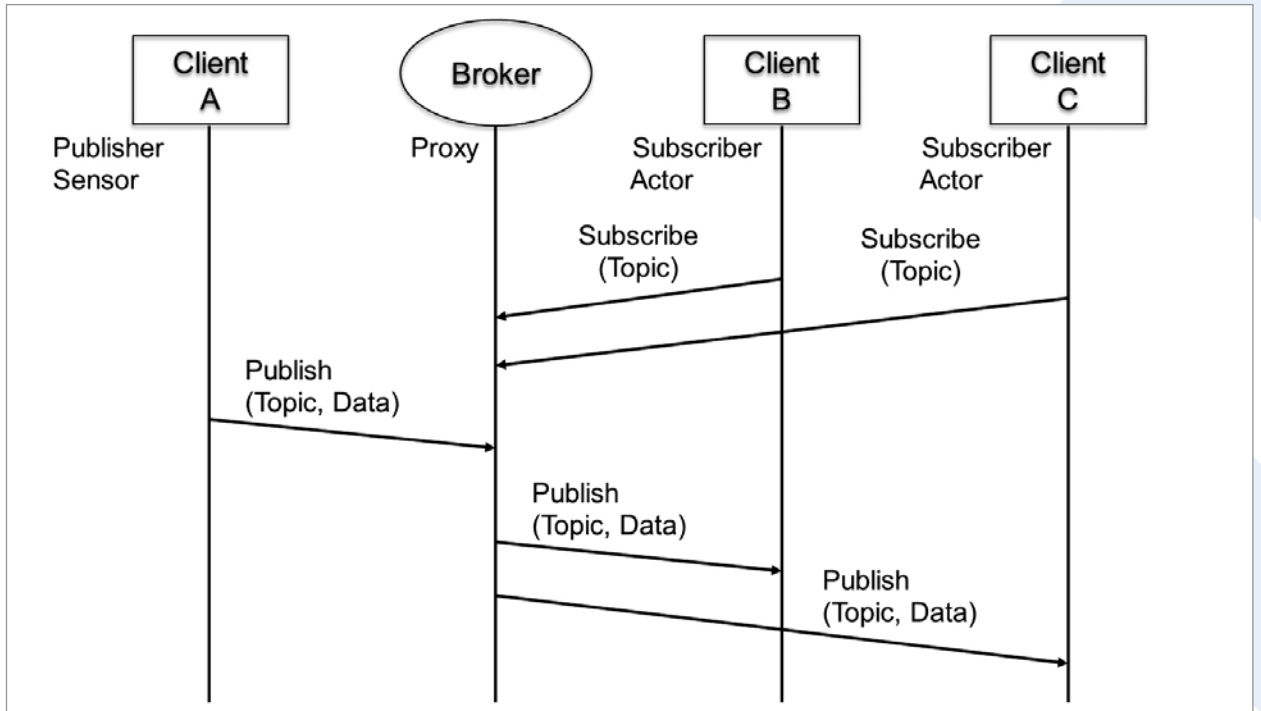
Client A

Broker

Client B

Client C

Publisher Sensor

Proxy

Subscriber Actor

Subscriber Actor

Subscribe (Topic)

Subscribe (Topic)

Publish (Topic, Data)

Publish (Topic, Data)

Publish (Topic, Data)